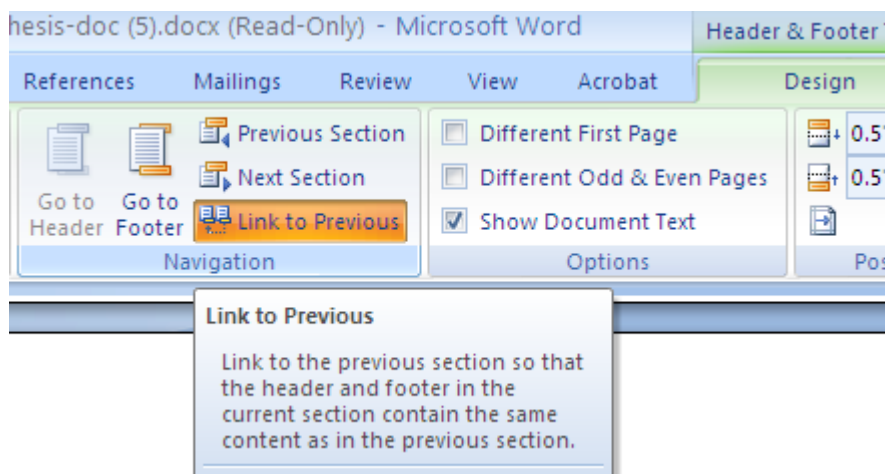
hesis-doc (5).docx (Read-Only) - Microsoft Word

Header & Footer

References Mailings Review View Acrobat Design

Go to Header

Go to Footer

Previous Section

Next Section

Link to Previous

Navigation

Different First Page

Different Odd & Even Pages

Show Document Text

Options

0.5

0.5

Pos

Link to Previous

Link to the previous section so that the header and footer in the current section contain the same content as in the previous section.